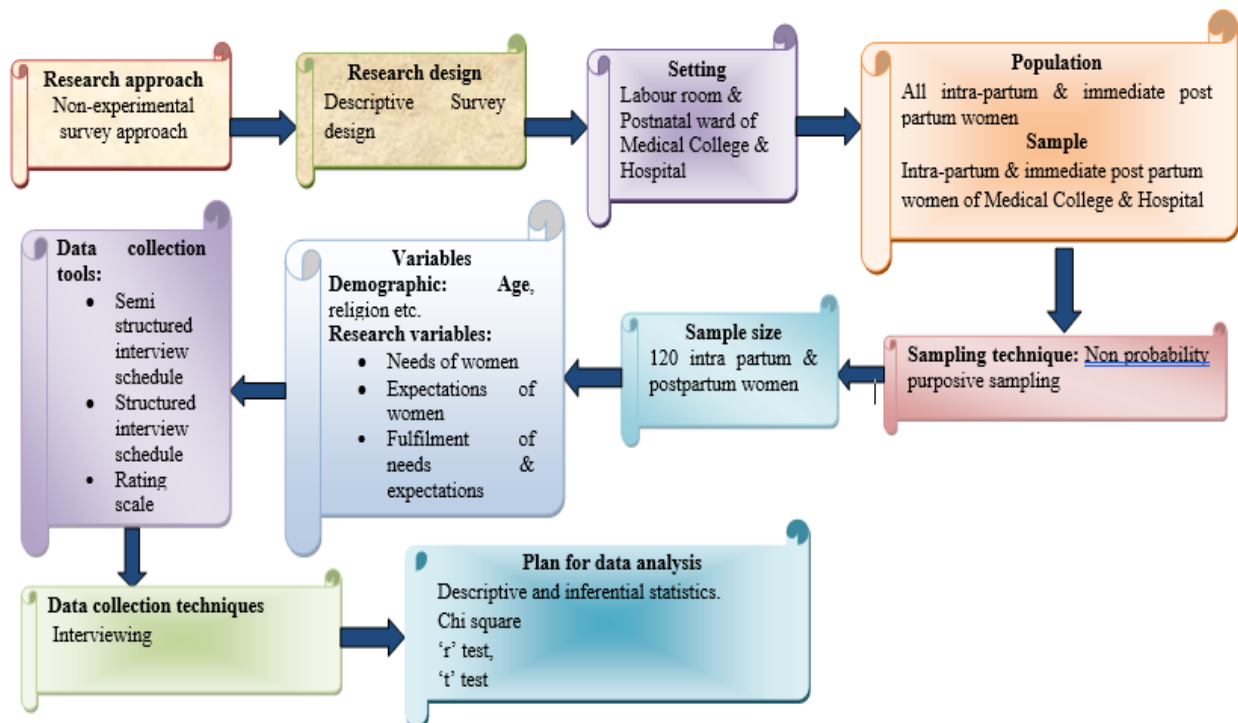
**Research approach**
Non-experimental survey approach

**Research design**
Descriptive Survey design

**Setting**
Labour room & Postnatal ward of Medical College & Hospital

**Population**
All intra-partum & immediate post partum women

**Sample**
Intra-partum & immediate post partum women of Medical College & Hospital

**Sampling technique:** Non probability purposive sampling

**Sample size**
120 intra partum & postpartum women

**Variables**
**Demographic:** Age, religion etc.
**Research variables:**
- Needs of women
- Expectations of women
- Fulfilment of needs & expectations

**Data collection tools:**
- Semi structured interview schedule
- Structured interview schedule
- Rating scale

**Data collection techniques**
Interviewing

**Plan for data analysis**
Descriptive and inferential statistics.
Chi square
'r' test,
't' test